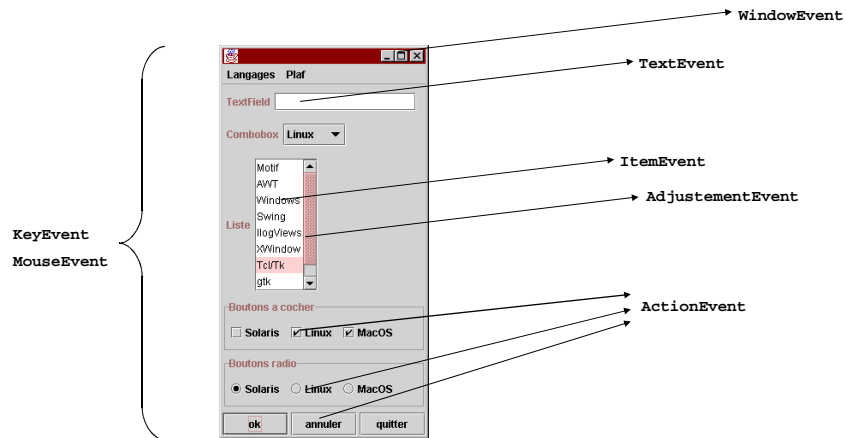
WindowEvent

TextEvent

ItemEvent

AdjustementEvent

KeyEvent

MouseEvent

ActionEvent

Langages Plaf

TextField

Combobox Linux

Liste

Motif
AWT
Windows
Swing
IlogViews
XWindow
Tcl/Tk
gtk

Boutons a cocher

Solaris Linux MacOS

Boutons radio

Solaris Linux MacOS

ok annuler quitter